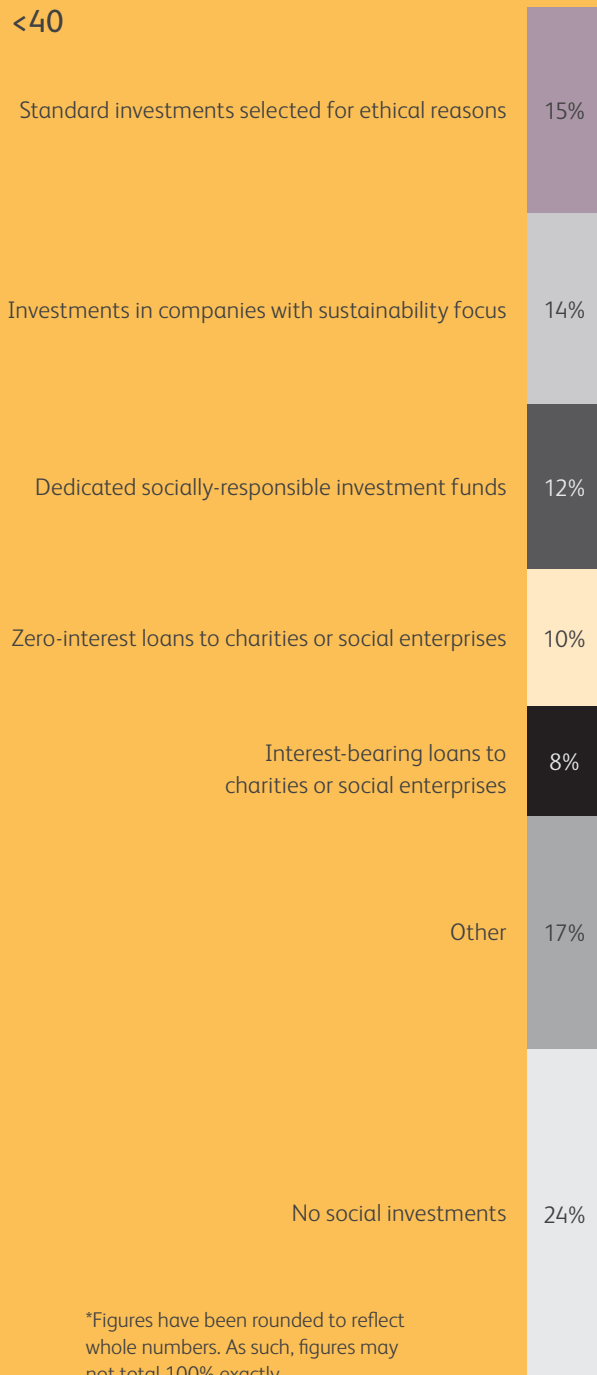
<40

Standard investments selected for ethical reasons 15%

Investments in companies with sustainability focus 14%

Dedicated socially-responsible investment funds 12%

Zero-interest loans to charities or social enterprises 10%

Interest-bearing loans to charities or social enterprises 8%

Other 17%

No social investments 24%

*Figures have been rounded to reflect whole numbers. As such, figures may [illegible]